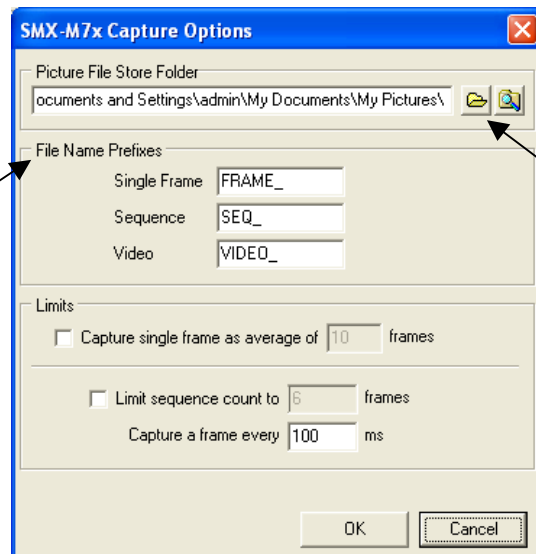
SMX-M7x Capture Options

Picture File Store Folder

ocuments and Settings\admin\My Documents\My Pictures\

File Name Prefixes

Single Frame FRAME_

Sequence SEQ_

Video VIDEO_

Limits

Capture single frame as average of 10 frames

Limit sequence count to 6 frames

Capture a frame every 100 ms

OK

Cancel